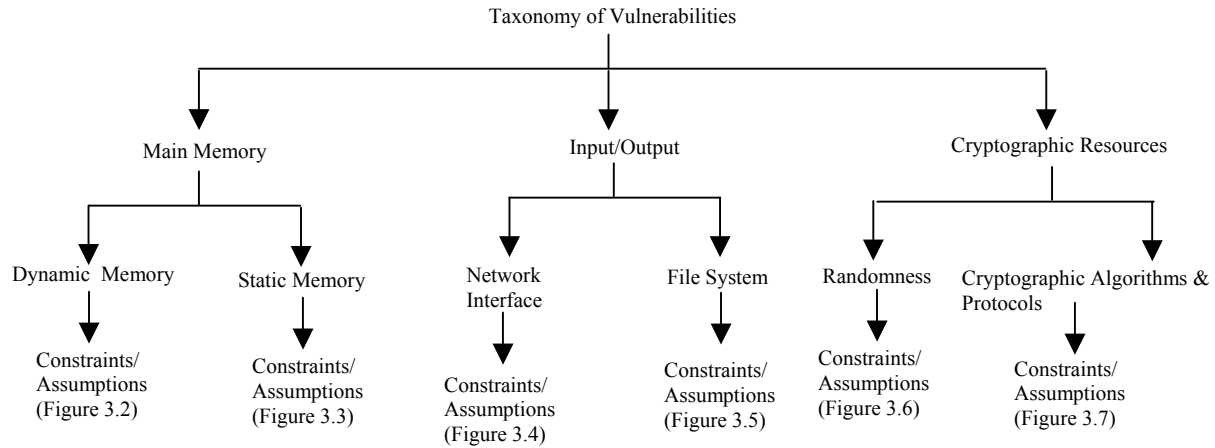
Taxonomy of Vulnerabilities

Main Memory

Input/Output

Cryptographic Resources

Dynamic Memory

Constraints/ Assumptions (Figure 3.2)

Static Memory

Constraints/ Assumptions (Figure 3.3)

Network Interface

Constraints/ Assumptions (Figure 3.4)

File System

Constraints/ Assumptions (Figure 3.5)

Randomness

Constraints/ Assumptions (Figure 3.6)

Cryptographic Algorithms & Protocols

Constraints/ Assumptions (Figure 3.7)